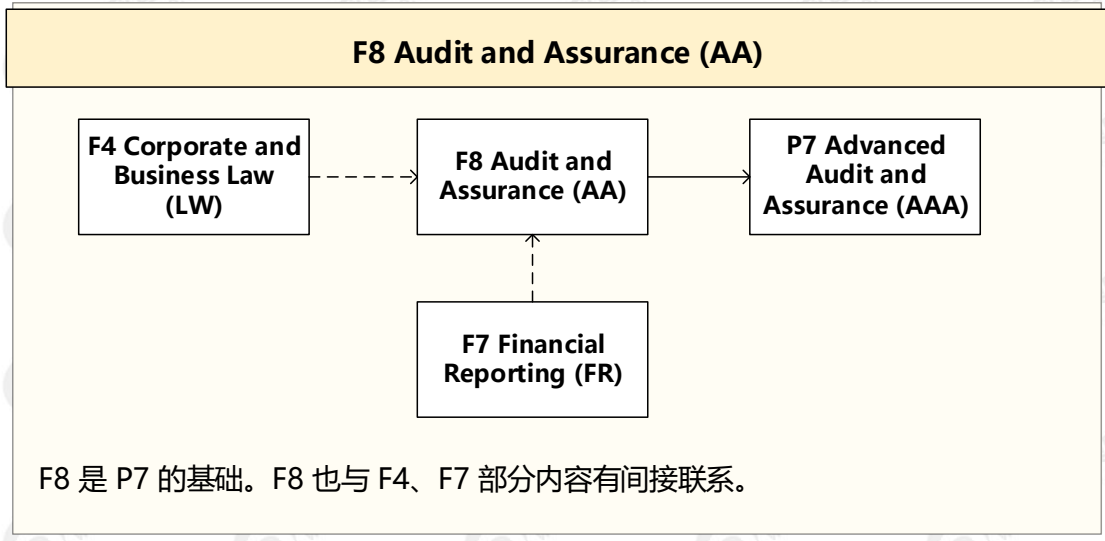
F8 Audit and Assurance (AA)

F4 Corporate and Business Law (LW)

F8 Audit and Assurance (AA)

P7 Advanced Audit and Assurance (AAA)

F7 Financial Reporting (FR)

F8 是 P7 的基础。F8 也与 F4、F7 部分内容有间接联系。